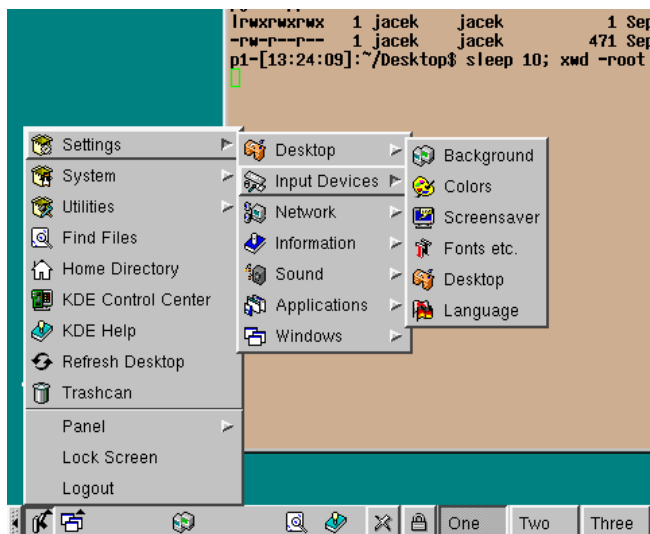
lrwxrwxrwx 1 jacek jacek 1 Sep
-rw-r--r-- 1 jacek jacek 471 Sep
p1-[13:24:09]:~/Desktop$ sleep 10; xwd -root

Settings
System
Utilities
Find Files
Home Directory
KDE Control Center
KDE Help
Refresh Desktop
Trashcan
Panel
Lock Screen
Logout

Desktop
Input Devices
Network
Information
Sound
Applications
Windows

Background
Colors
Screensaver
Fonts etc.
Desktop
Language

One
Two
Three